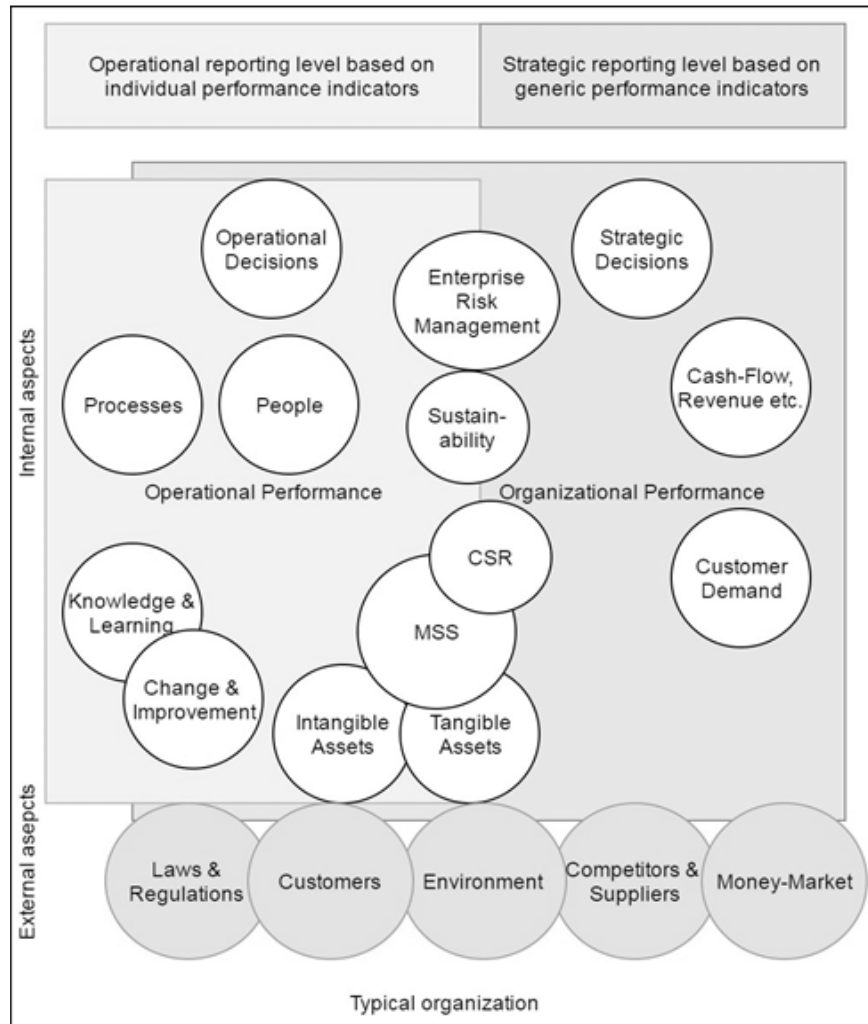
Operational reporting level based on individual performance indicators

Strategic reporting level based on generic performance indicators

Internal aspects

Operational Decisions

Enterprise Risk Management

Strategic Decisions

Processes

People

Sustainability

Cash-Flow, Revenue etc.

Operational Performance

Organizational Performance

CSR

Customer Demand

Knowledge & Learning

MSS

Change & Improvement

Intangible Assets

Tangible Assets

External asepcts

Laws & Regulations

Customers

Environment

Competitors & Suppliers

Money-Market

Typical organization